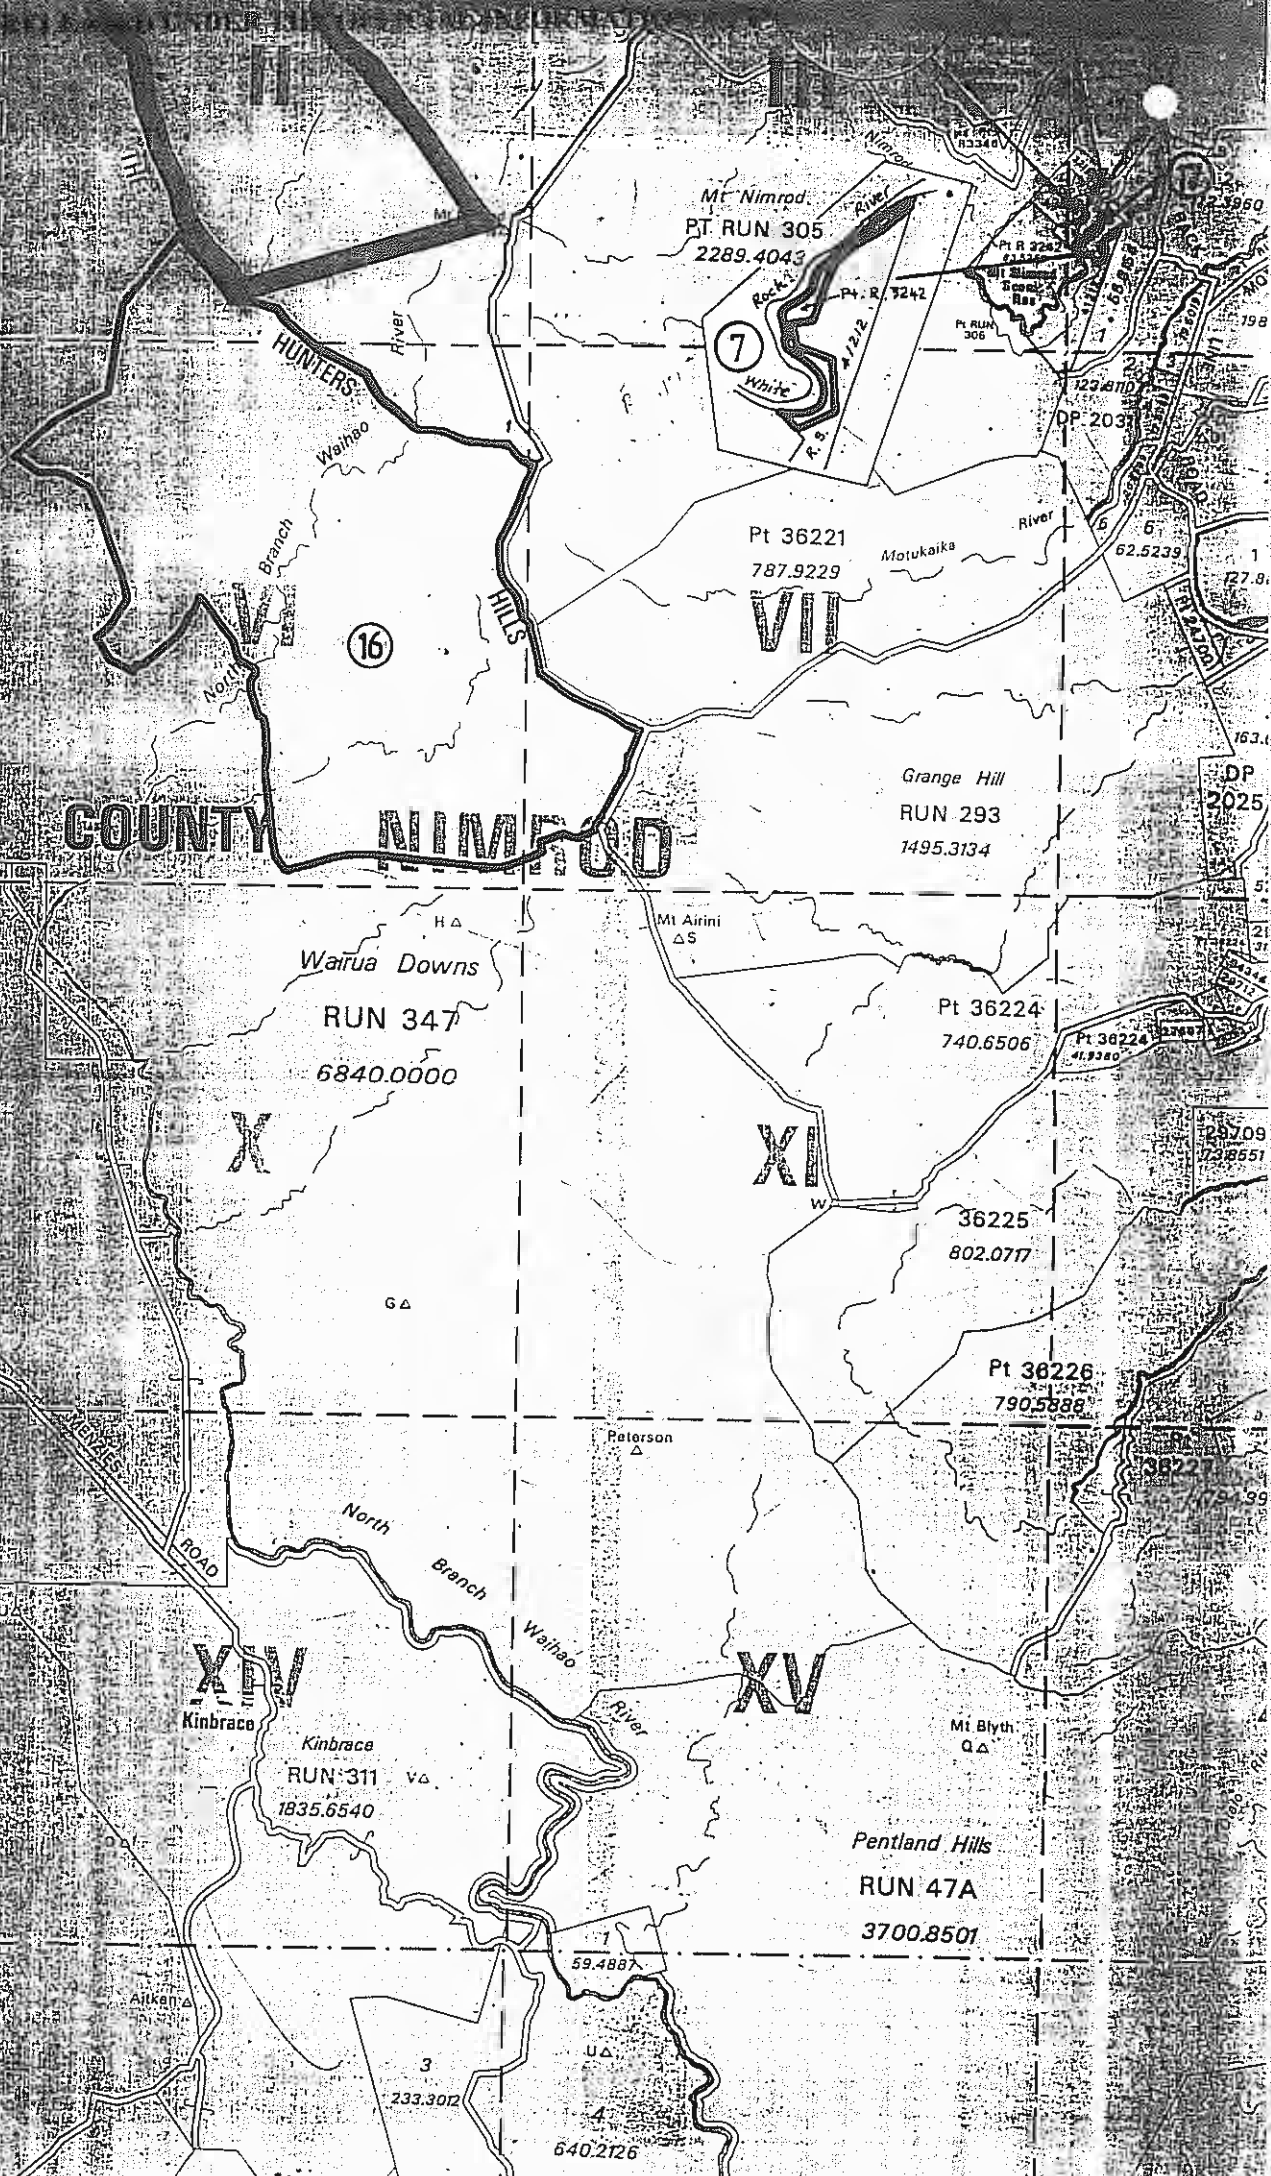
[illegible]

II

II

Nimrod

R3348

Mt Nimrod
PT RUN 305
2289.4043

River

Rock

Pt R 3242

Pt R 3242

Mt Nimrod Scenic Res

Pt RUN 306

7

White

R.S. 41212

123.8110

DP 203

1

12.3960

198

HUNTERS

River

Waihao

Branch

North

V

16

HILLS

Pt 36221
787.9229

Motukaika

River

VII

6

6
62.5239

1

127.8

163.

Grange Hill
RUN 293
1495.3134

DP
2025

COUNTY NIMROD

H △

Mt Airini
△S

Wairua Downs
RUN 347
6840.0000

Pt 36224
740.6506

Pt 36224
41.9380

X

XI

W

29709

36225
802.0717

G△

Pt 36226
790.5888

Peterson
△

38227

ROAD

North

Branch

Waihao

River

XIV

XV

Kinbrace

Kinbrace
RUN 311 V△
1835.6540

Mt Blyth
Q△

Pentland Hills
RUN 47A
3700.8501

1
59.4887

Aitken△

3
233.3012

U△

4
640.2126